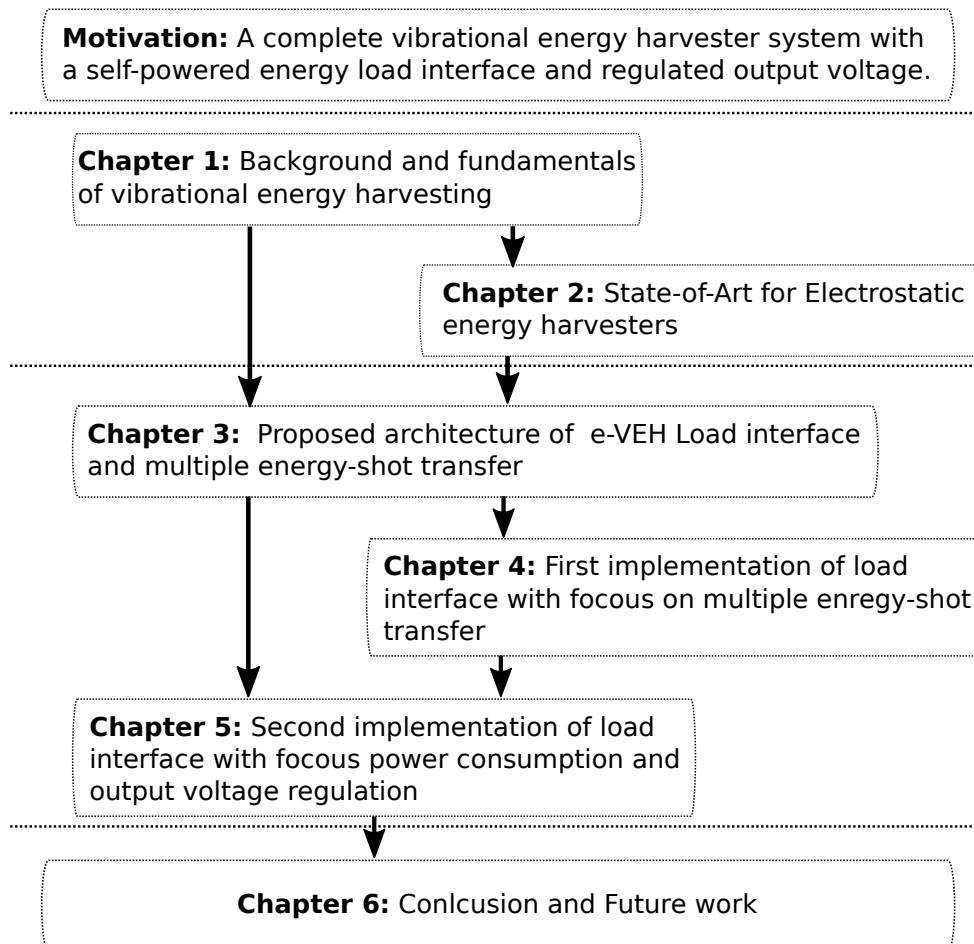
**Motivation:** A complete vibrational energy harvester system with a self-powered energy load interface and regulated output voltage.

**Chapter 1:** Background and fundamentals of vibrational energy harvesting

**Chapter 2:** State-of-Art for Electrostatic energy harvesters

**Chapter 3:** Proposed architecture of e-VEH Load interface and multiple energy-shot transfer

**Chapter 4:** First implementation of load interface with focous on multiple enregy-shot transfer

**Chapter 5:** Second implementation of load interface with focous power consumption and output voltage regulation

**Chapter 6:** Conlcusion and Future work